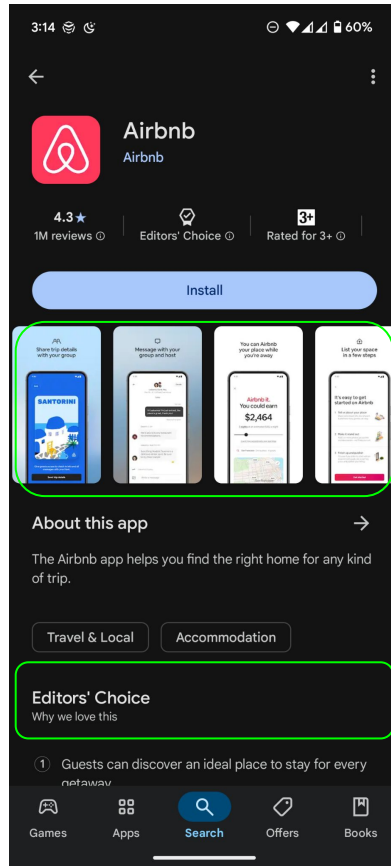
3:14 60%

Airbnb
Airbnb

4.3★
1M reviews ⓘ

Editors' Choice ⓘ

3+
Rated for 3+ ⓘ

Install

Share trip details with your group

SANTORINI

Message with your group and host

You can Airbnb your place while you're away

Airbnb it. You could earn $2,464

List your space in a few steps

It's easy to get started on Airbnb

About this app

The Airbnb app helps you find the right home for any kind of trip.

Travel & Local

Accommodation

Editors' Choice
Why we love this

1 Guests can discover an ideal place to stay for every getaway

Games Apps Search Offers Books